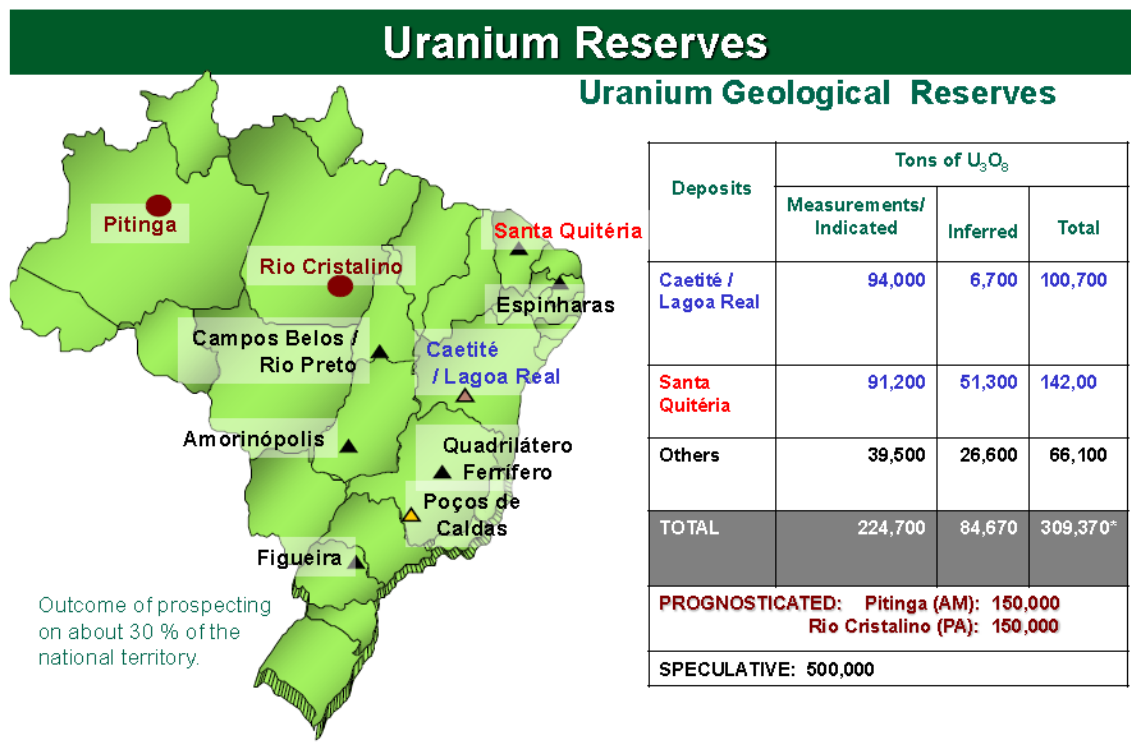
Uranium Reserves

Uranium Geological Reserves

Pitinga

Rio Cristalino

Santa Quitéria

Espinharas

Campos Belos / Rio Preto

Caetité / Lagoa Real

Amorinópolis

Quadrilátero Ferrífero

Poços de Caldas

Figueira

Outcome of prospecting on about 30 % of the national territory.

| Deposits | Tons of $U_3O_8$ Measurements/ Indicated | Inferred | Total |
|---|---|---|---|
| Caetité / Lagoa Real | 94,000 | 6,700 | 100,700 |
| Santa Quitéria | 91,200 | 51,300 | 142,00 |
| Others | 39,500 | 26,600 | 66,100 |
| TOTAL | 224,700 | 84,670 | 309,370* |

PROGNOSTICATED: Pitinga (AM): 150,000
Rio Cristalino (PA): 150,000

SPECULATIVE: 500,000